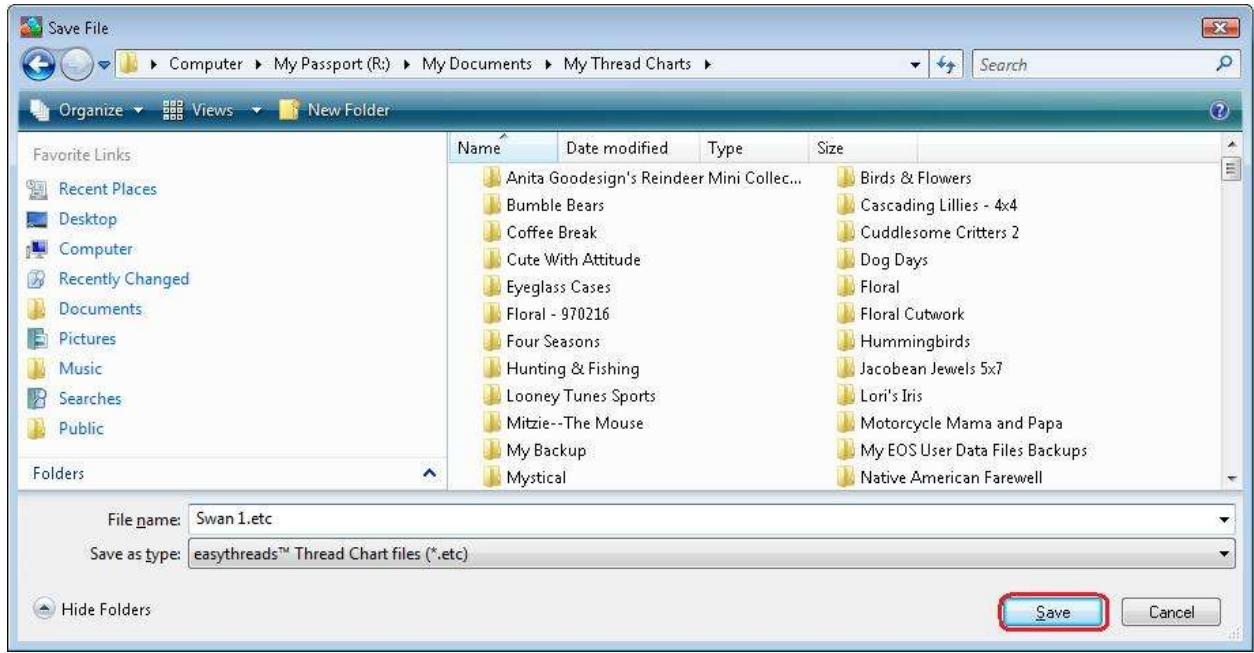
Save File

Computer ▸ My Passport (R:) ▸ My Documents ▸ My Thread Charts ▸

Search

Organize ▾ Views ▾ New Folder

Favorite Links

Recent Places

Desktop

Computer

Recently Changed

Documents

Pictures

Music

Searches

Public

Folders

| Name | Date modified | Type | Size |
|---|---|---|---|

Anita Goodesign's Reindeer Mini Collec...

Bumble Bears

Coffee Break

Cute With Attitude

Eyeglass Cases

Floral - 970216

Four Seasons

Hunting & Fishing

Looney Tunes Sports

Mitzie--The Mouse

My Backup

Mystical

Birds & Flowers

Cascading Lillies - 4x4

Cuddlesome Critters 2

Dog Days

Floral

Floral Cutwork

Hummingbirds

Jacobean Jewels 5x7

Lori's Iris

Motorcycle Mama and Papa

My EOS User Data Files Backups

Native American Farewell

File name: Swan 1.etc

Save as type: easythreads™ Thread Chart files (*.etc)

Hide Folders

Save

Cancel